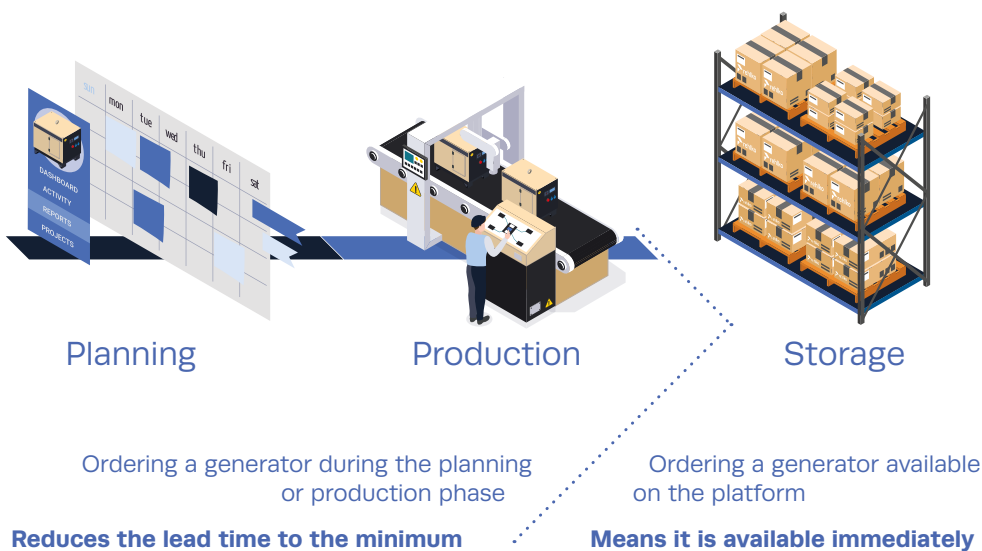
sun mon tue wed thu fri sat

DASHBOARD
ACTIVITY
REPORTS
PROJECTS

Planning

Production

Storage

Ordering a generator during the planning or production phase

Reduces the lead time to the minimum

Ordering a generator available on the platform

Means it is available immediately